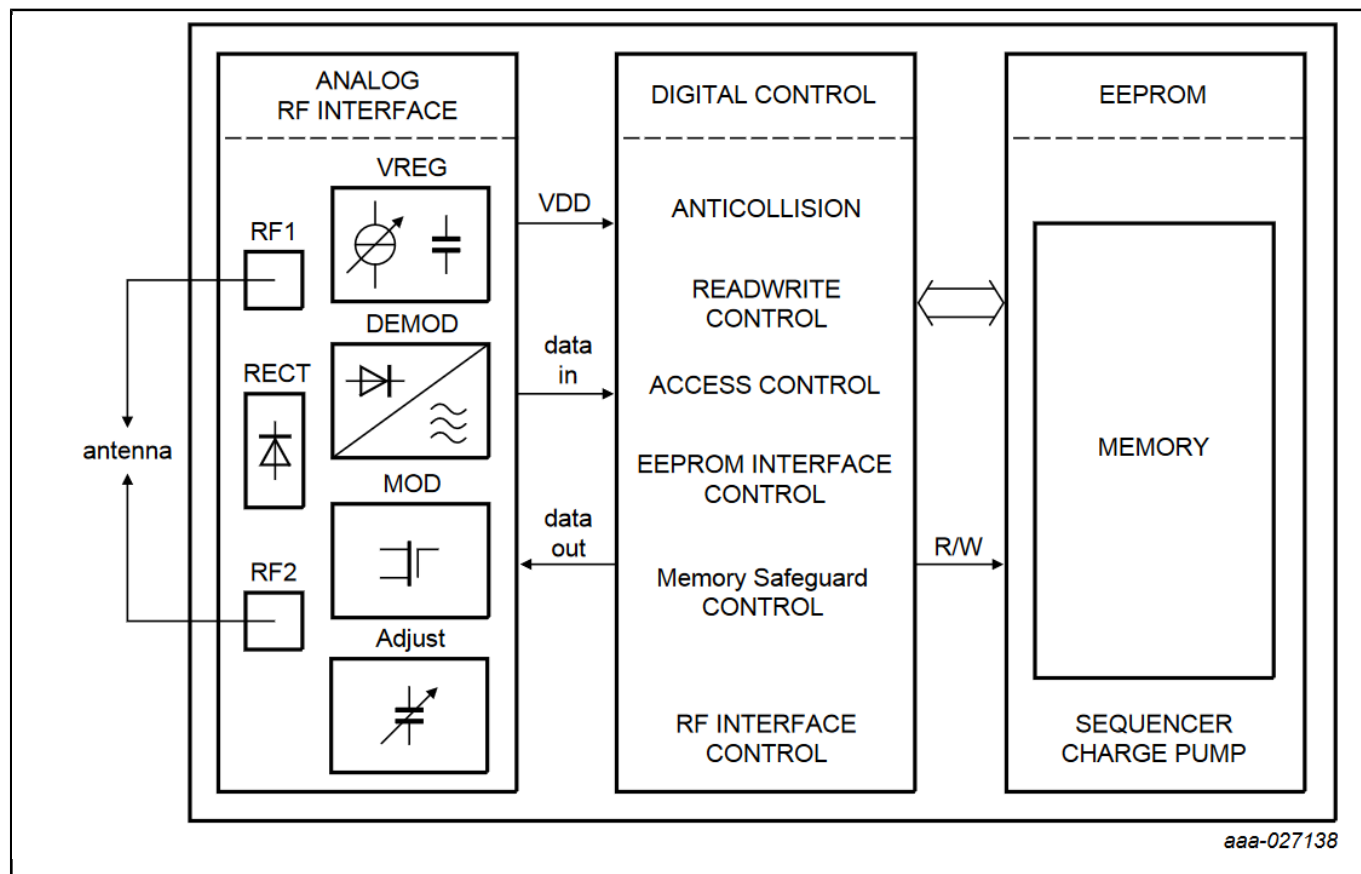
ANALOG RF INTERFACE

VREG

RF1

DEMOD

RECT

antenna

MOD

RF2

Adjust

VDD

data in

data out

DIGITAL CONTROL

ANTICOLLISION

READWRITE CONTROL

ACCESS CONTROL

EEPROM INTERFACE CONTROL

Memory Safeguard CONTROL

RF INTERFACE CONTROL

R/W

EEPROM

MEMORY

SEQUENCER CHARGE PUMP

aaa-027138